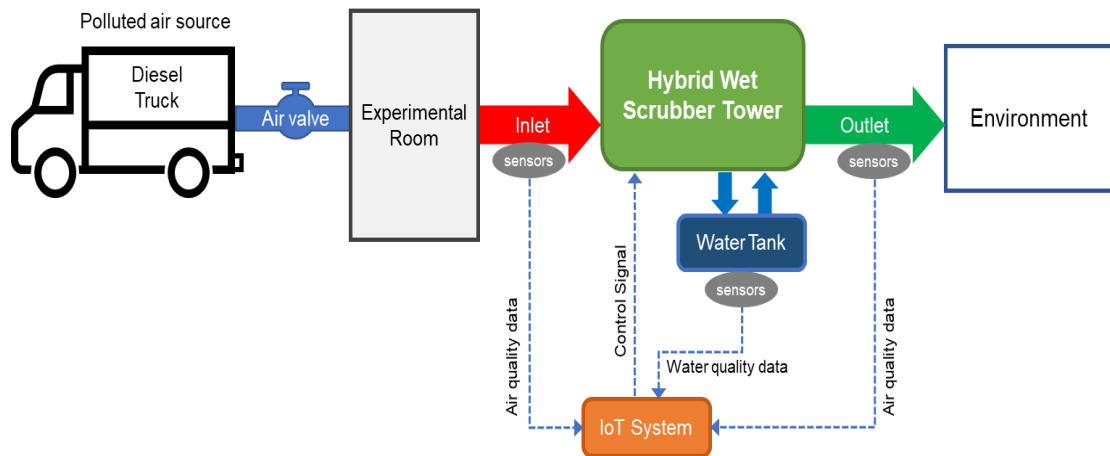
Polluted air source

Diesel Truck

Air valve

Experimental Room

Inlet

sensors

Hybrid Wet Scrubber Tower

Outlet

sensors

Environment

Water Tank

sensors

Air quality data

Control Signal

Water quality data

Air quality data

IoT System